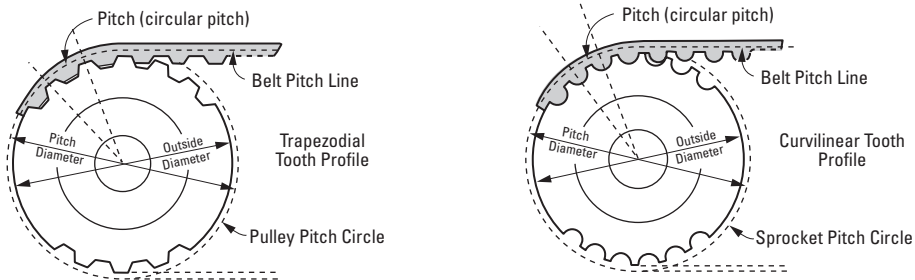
Pitch (circular pitch)

Belt Pitch Line

Pitch Diameter

Outside Diameter

Trapezodial Tooth Profile

Pulley Pitch Circle

Pitch (circular pitch)

Belt Pitch Line

Pitch Diameter

Outside Diameter

Curvilinear Tooth Profile

Sprocket Pitch Circle